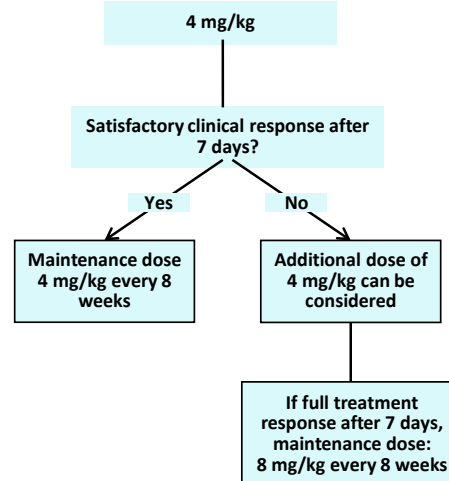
4 mg/kg

Satisfactory clinical response after 7 days?

Yes

No

Maintenance dose 4 mg/kg every 8 weeks

Additional dose of 4 mg/kg can be considered

If full treatment response after 7 days, maintenance dose: 8 mg/kg every 8 weeks